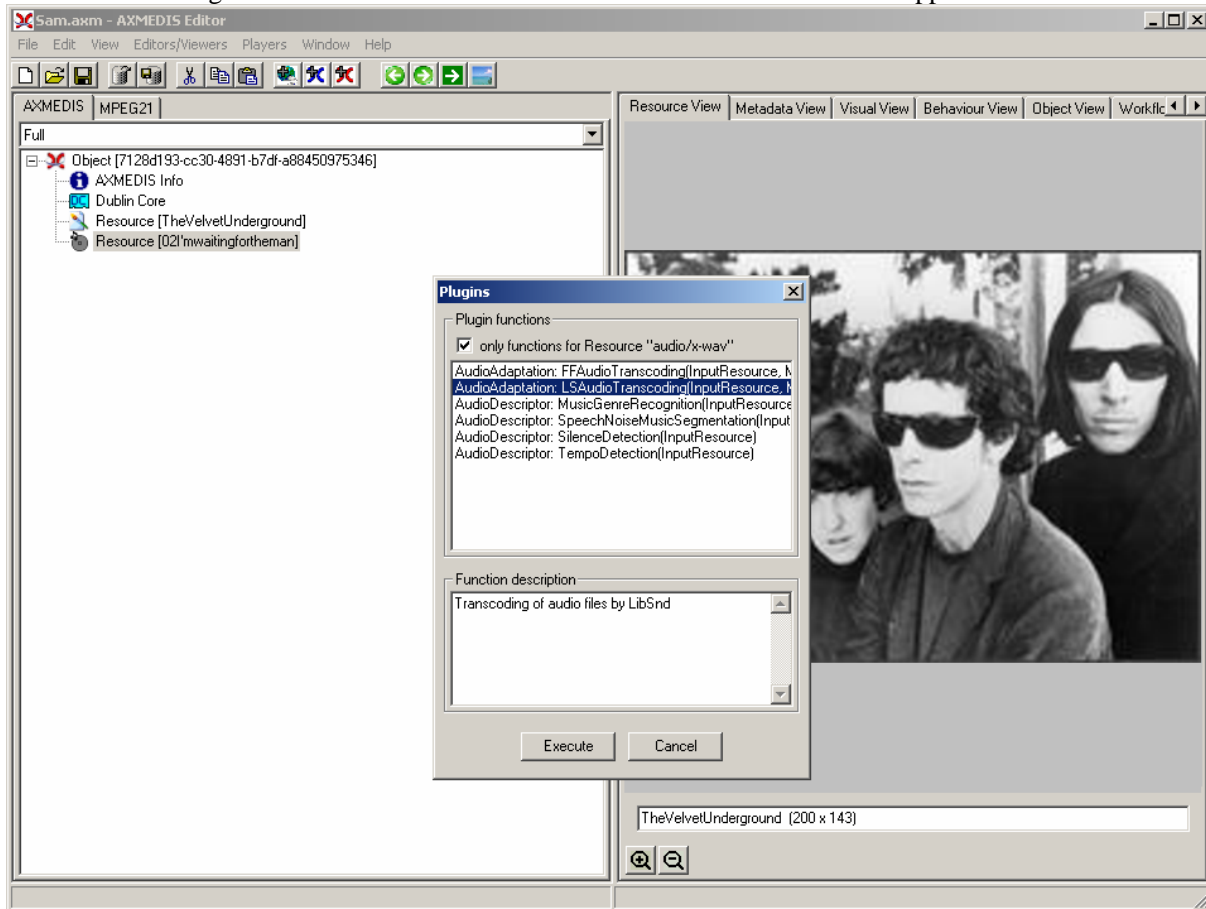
Sam.axm - AXMEDIS Editor

File Edit View Editors/Viewers Players Window Help

AXMEDIS | MPEG21

Full

Object [7128d193-cc30-4891-b7df-a88450975346]
AXMEDIS Info
Dublin Core
Resource [TheVelvetUnderground]
Resource [02I'mwaitingfortheman]

Resource View | Metadata View | Visual View | Behaviour View | Object View | Workflo

Plugins

Plugin functions

only functions for Resource "audio/x-wav"

AudioAdaptation: FFAudioTranscoding(InputResource, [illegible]
AudioAdaptation: LSAudioTranscoding(InputResource, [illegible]
AudioDescriptor: MusicGenreRecognition(InputResource
AudioDescriptor: SpeechNoiseMusicSegmentation(Input
AudioDescriptor: SilenceDetection(InputResource)
AudioDescriptor: TempoDetection(InputResource)

Function description

Transcoding of audio files by LibSnd

Execute | Cancel

TheVelvetUnderground (200 x 143)